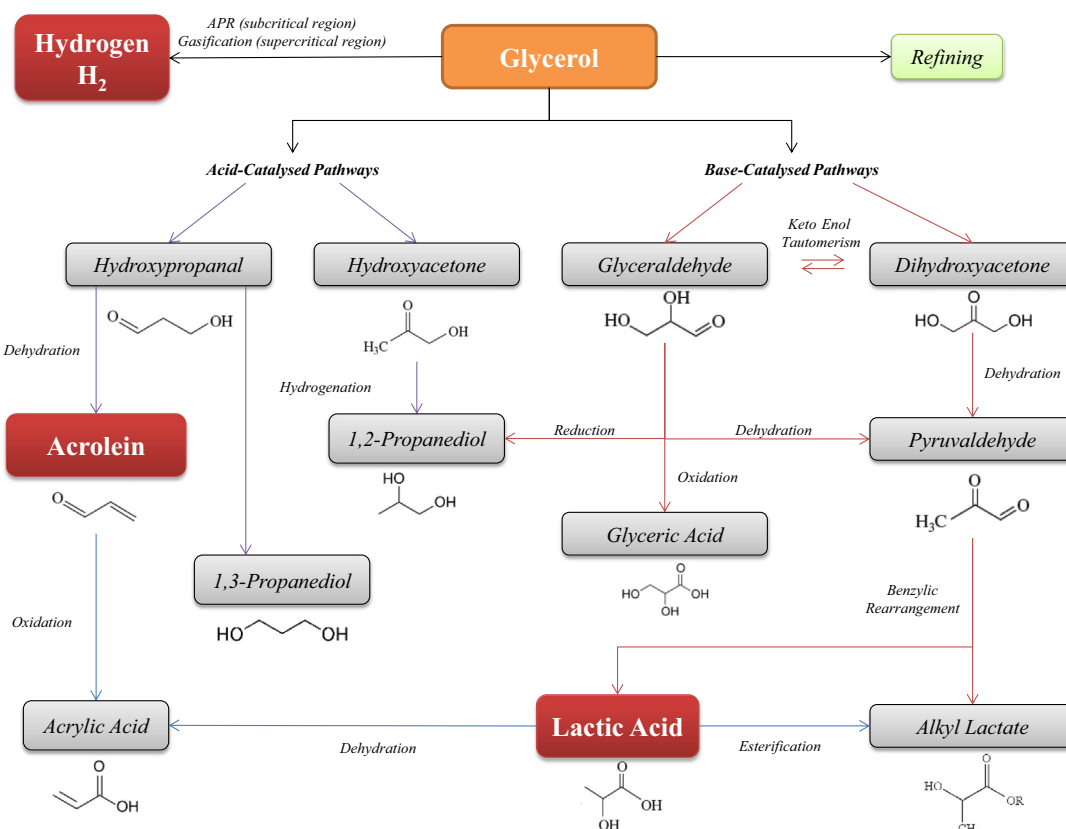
Hydrogen $H_2$

APR (subcritical region)
Gasification (supercritical region)

Glycerol

Refining

Acid-Catalysed Pathways

Base-Catalysed Pathways

Keto Enol Tautomerism

Hydroxypropanal

Hydroxyacetone

Glyceraldehyde

Dihydroxyacetone

O OH

O OH

$H_3C$ OH

HO OH O

HO O OH

Dehydration

Hydrogenation

Dehydration

Acrolein

1,2-Propanediol

Reduction

Dehydration

Pyruvaldehyde

O

HO OH

Oxidation

$H_3C$ O O

Glyceric Acid

Oxidation

HO OH O OH

Benzylic Rearrangement

1,3-Propanediol

HO OH

Acrylic Acid

Dehydration

Lactic Acid

Esterification

Alkyl Lactate

O OH

O OH OH

HO O OR $CH_3$